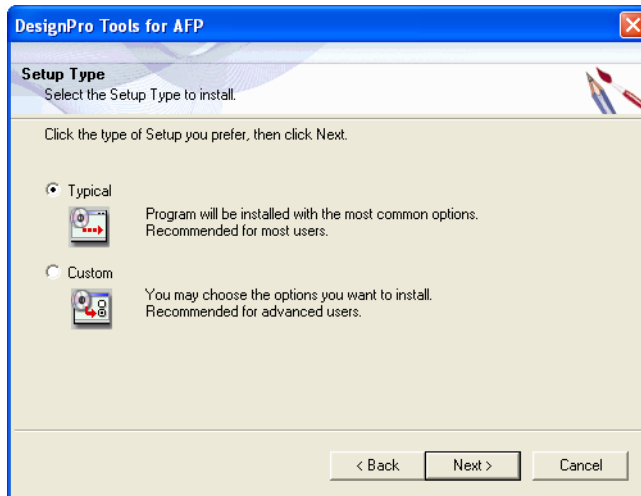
DesignPro Tools for AFP

Setup Type
Select the Setup Type to install.

Click the type of Setup you prefer, then click Next.

Typical

Program will be installed with the most common options.
Recommended for most users.

Custom

You may choose the options you want to install.
Recommended for advanced users.

< Back
Next >
Cancel